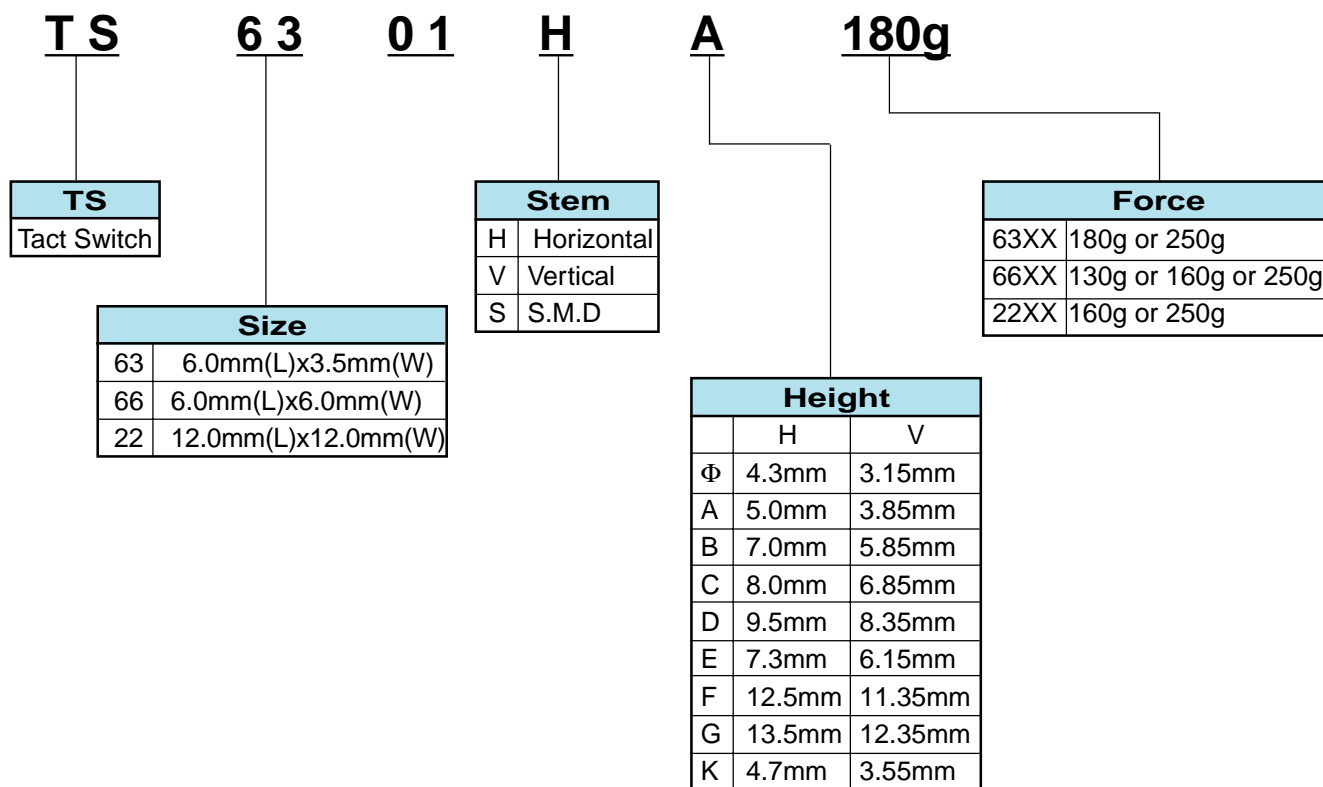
T S   6 3   0 1   H   A   180g

| TS |
|---|
| Tact Switch |

| Size | |
|---|---|
| 63 | 6.0mm(L)x3.5mm(W) |
| 66 | 6.0mm(L)x6.0mm(W) |
| 22 | 12.0mm(L)x12.0mm(W) |

| Stem | |
|---|---|
| H | Horizontal |
| V | Vertical |
| S | S.M.D |

| Height | | |
|---|---|---|
| | H | V |
| Φ | 4.3mm | 3.15mm |
| A | 5.0mm | 3.85mm |
| B | 7.0mm | 5.85mm |
| C | 8.0mm | 6.85mm |
| D | 9.5mm | 8.35mm |
| E | 7.3mm | 6.15mm |
| F | 12.5mm | 11.35mm |
| G | 13.5mm | 12.35mm |
| K | 4.7mm | 3.55mm |

| Force | |
|---|---|
| 63XX | 180g or 250g |
| 66XX | 130g or 160g or 250g |
| 22XX | 160g or 250g |